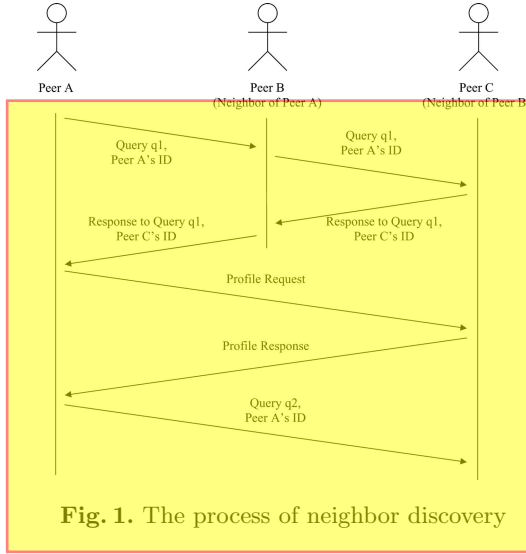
Peer A

Peer B
(Neighbor of Peer A)

Peer C
(Neighbor of Peer B

Query q1,
Peer A's ID

Query q1,
Peer A's ID

Response to Query q1,
Peer C's ID

Response to Query q1,
Peer C's ID

Profile Request

Profile Response

Query q2,
Peer A's ID

Fig. 1. The process of neighbor discovery